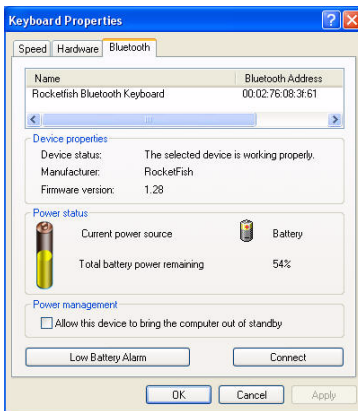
Keyboard Properties

Speed Hardware Bluetooth

| Name | Bluetooth Address |
|---|---|
| Rocketfish Bluetooth Keyboard | 00:02:76:08:3f:61 |

Device properties
Device status: The selected device is working properly.
Manufacturer: RocketFish
Firmware version: 1.28

Power status
Current power source Battery
Total battery power remaining 54%

Power management
Allow this device to bring the computer out of standby

Low Battery Alarm
Connect

OK Cancel Apply